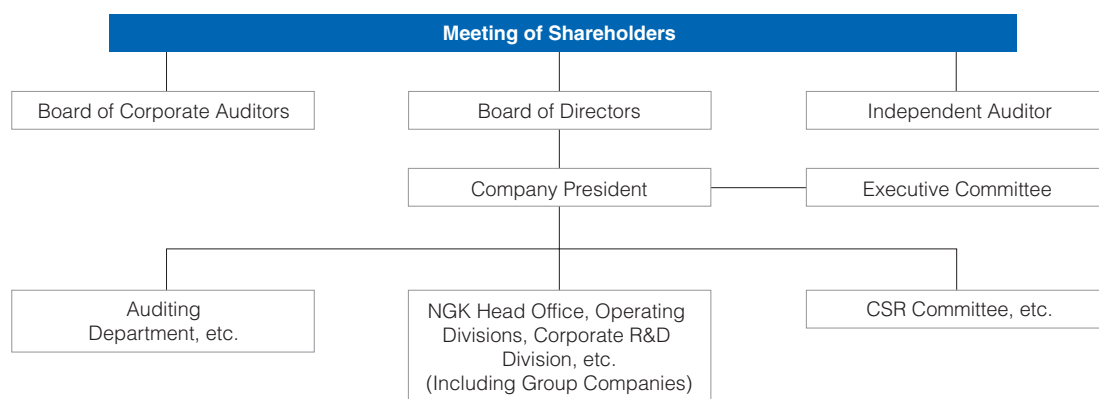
Meeting of Shareholders

Board of Corporate Auditors

Board of Directors

Independent Auditor

Company President

Executive Committee

Auditing Department, etc.

NGK Head Office, Operating Divisions, Corporate R&D Division, etc. (Including Group Companies)

CSR Committee, etc.